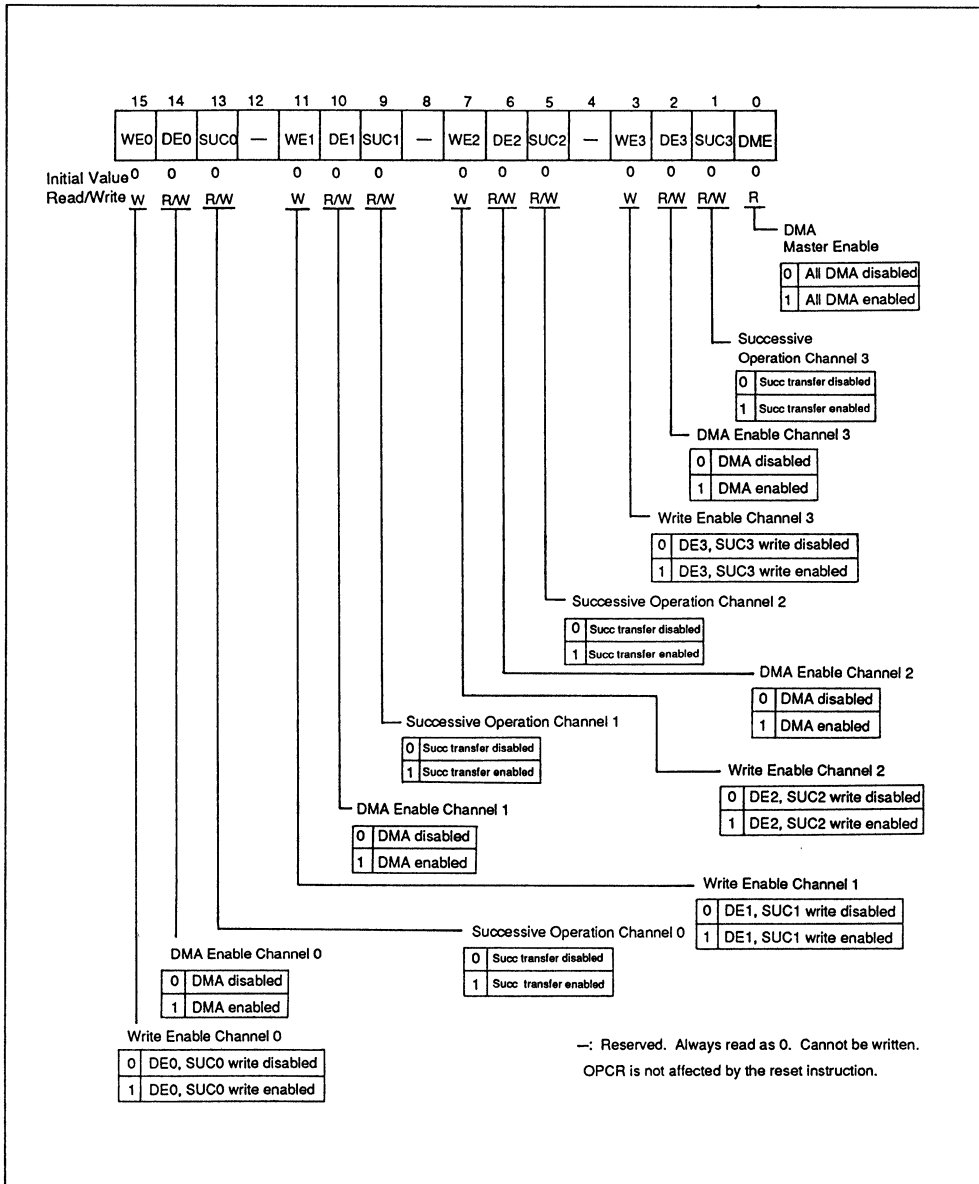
| 15 | 14 | 13 | 12 | 11 | 10 | 9 | 8 | 7 | 6 | 5 | 4 | 3 | 2 | 1 | 0 |
|---|---|---|---|---|---|---|---|---|---|---|---|---|---|---|---|
| WE0 | DE0 | SUC0 | — | WE1 | DE1 | SUC1 | — | WE2 | DE2 | SUC2 | — | WE3 | DE3 | SUC3 | DME |
| 0 | 0 | 0 | | 0 | 0 | 0 | | 0 | 0 | 0 | | 0 | 0 | 0 | 0 |
| W | R/W | R/W | | W | R/W | R/W | | W | R/W | R/W | | W | R/W | R/W | R |

Initial Value
Read/Write

DMA Master Enable

| 0 | All DMA disabled |
|---|---|
| 1 | All DMA enabled |

Successive Operation Channel 3

| 0 | Succ transfer disabled |
|---|---|
| 1 | Succ transfer enabled |

DMA Enable Channel 3

| 0 | DMA disabled |
|---|---|
| 1 | DMA enabled |

Write Enable Channel 3

| 0 | DE3, SUC3 write disabled |
|---|---|
| 1 | DE3, SUC3 write enabled |

Successive Operation Channel 2

| 0 | Succ transfer disabled |
|---|---|
| 1 | Succ transfer enabled |

DMA Enable Channel 2

| 0 | DMA disabled |
|---|---|
| 1 | DMA enabled |

Successive Operation Channel 1

| 0 | Succ transfer disabled |
|---|---|
| 1 | Succ transfer enabled |

Write Enable Channel 2

| 0 | DE2, SUC2 write disabled |
|---|---|
| 1 | DE2, SUC2 write enabled |

DMA Enable Channel 1

| 0 | DMA disabled |
|---|---|
| 1 | DMA enabled |

Write Enable Channel 1

| 0 | DE1, SUC1 write disabled |
|---|---|
| 1 | DE1, SUC1 write enabled |

Successive Operation Channel 0

| 0 | Succ transfer disabled |
|---|---|
| 1 | Succ transfer enabled |

DMA Enable Channel 0

| 0 | DMA disabled |
|---|---|
| 1 | DMA enabled |

Write Enable Channel 0

| 0 | DE0, SUC0 write disabled |
|---|---|
| 1 | DE0, SUC0 write enabled |

—: Reserved. Always read as 0. Cannot be written.
OPCR is not affected by the reset instruction.